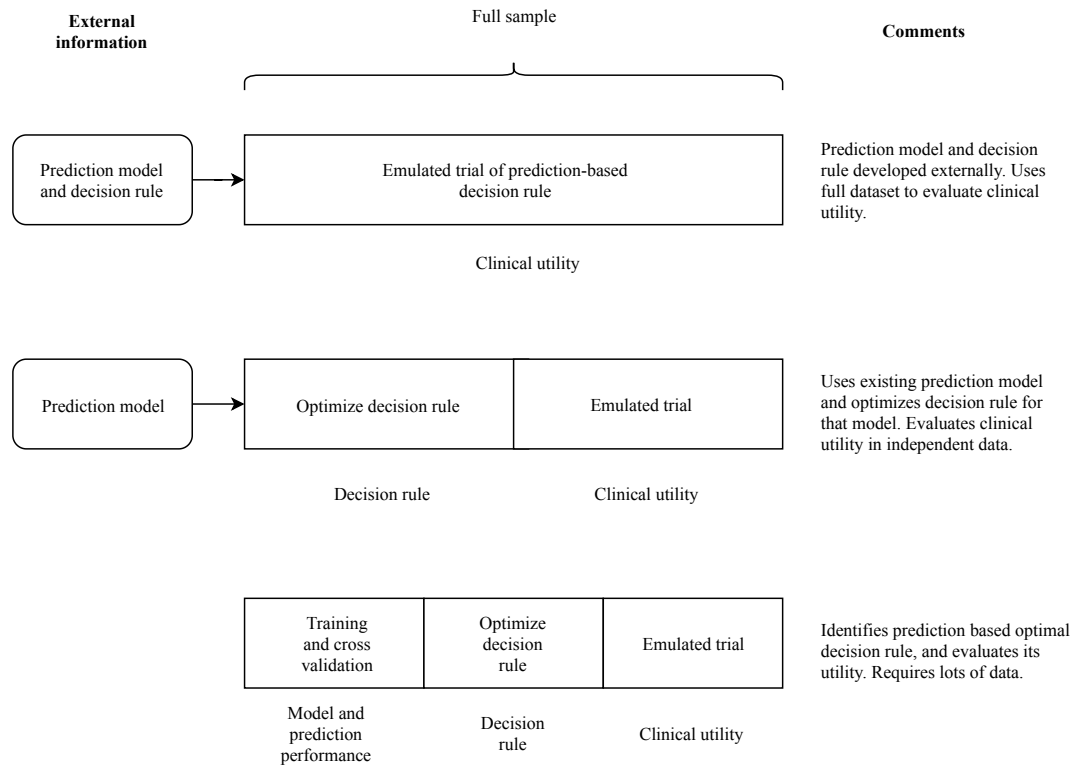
External information

Full sample

Comments

Prediction model and decision rule

Emulated trial of prediction-based decision rule

Prediction model and decision rule developed externally. Uses full dataset to evaluate clinical utility.

Clinical utility

Prediction model

Optimize decision rule

Emulated trial

Uses existing prediction model and optimizes decision rule for that model. Evaluates clinical utility in independent data.

Decision rule

Clinical utility

Training and cross validation

Optimize decision rule

Emulated trial

Identifies prediction based optimal decision rule, and evaluates its utility. Requires lots of data.

Model and prediction performance

Decision rule

Clinical utility